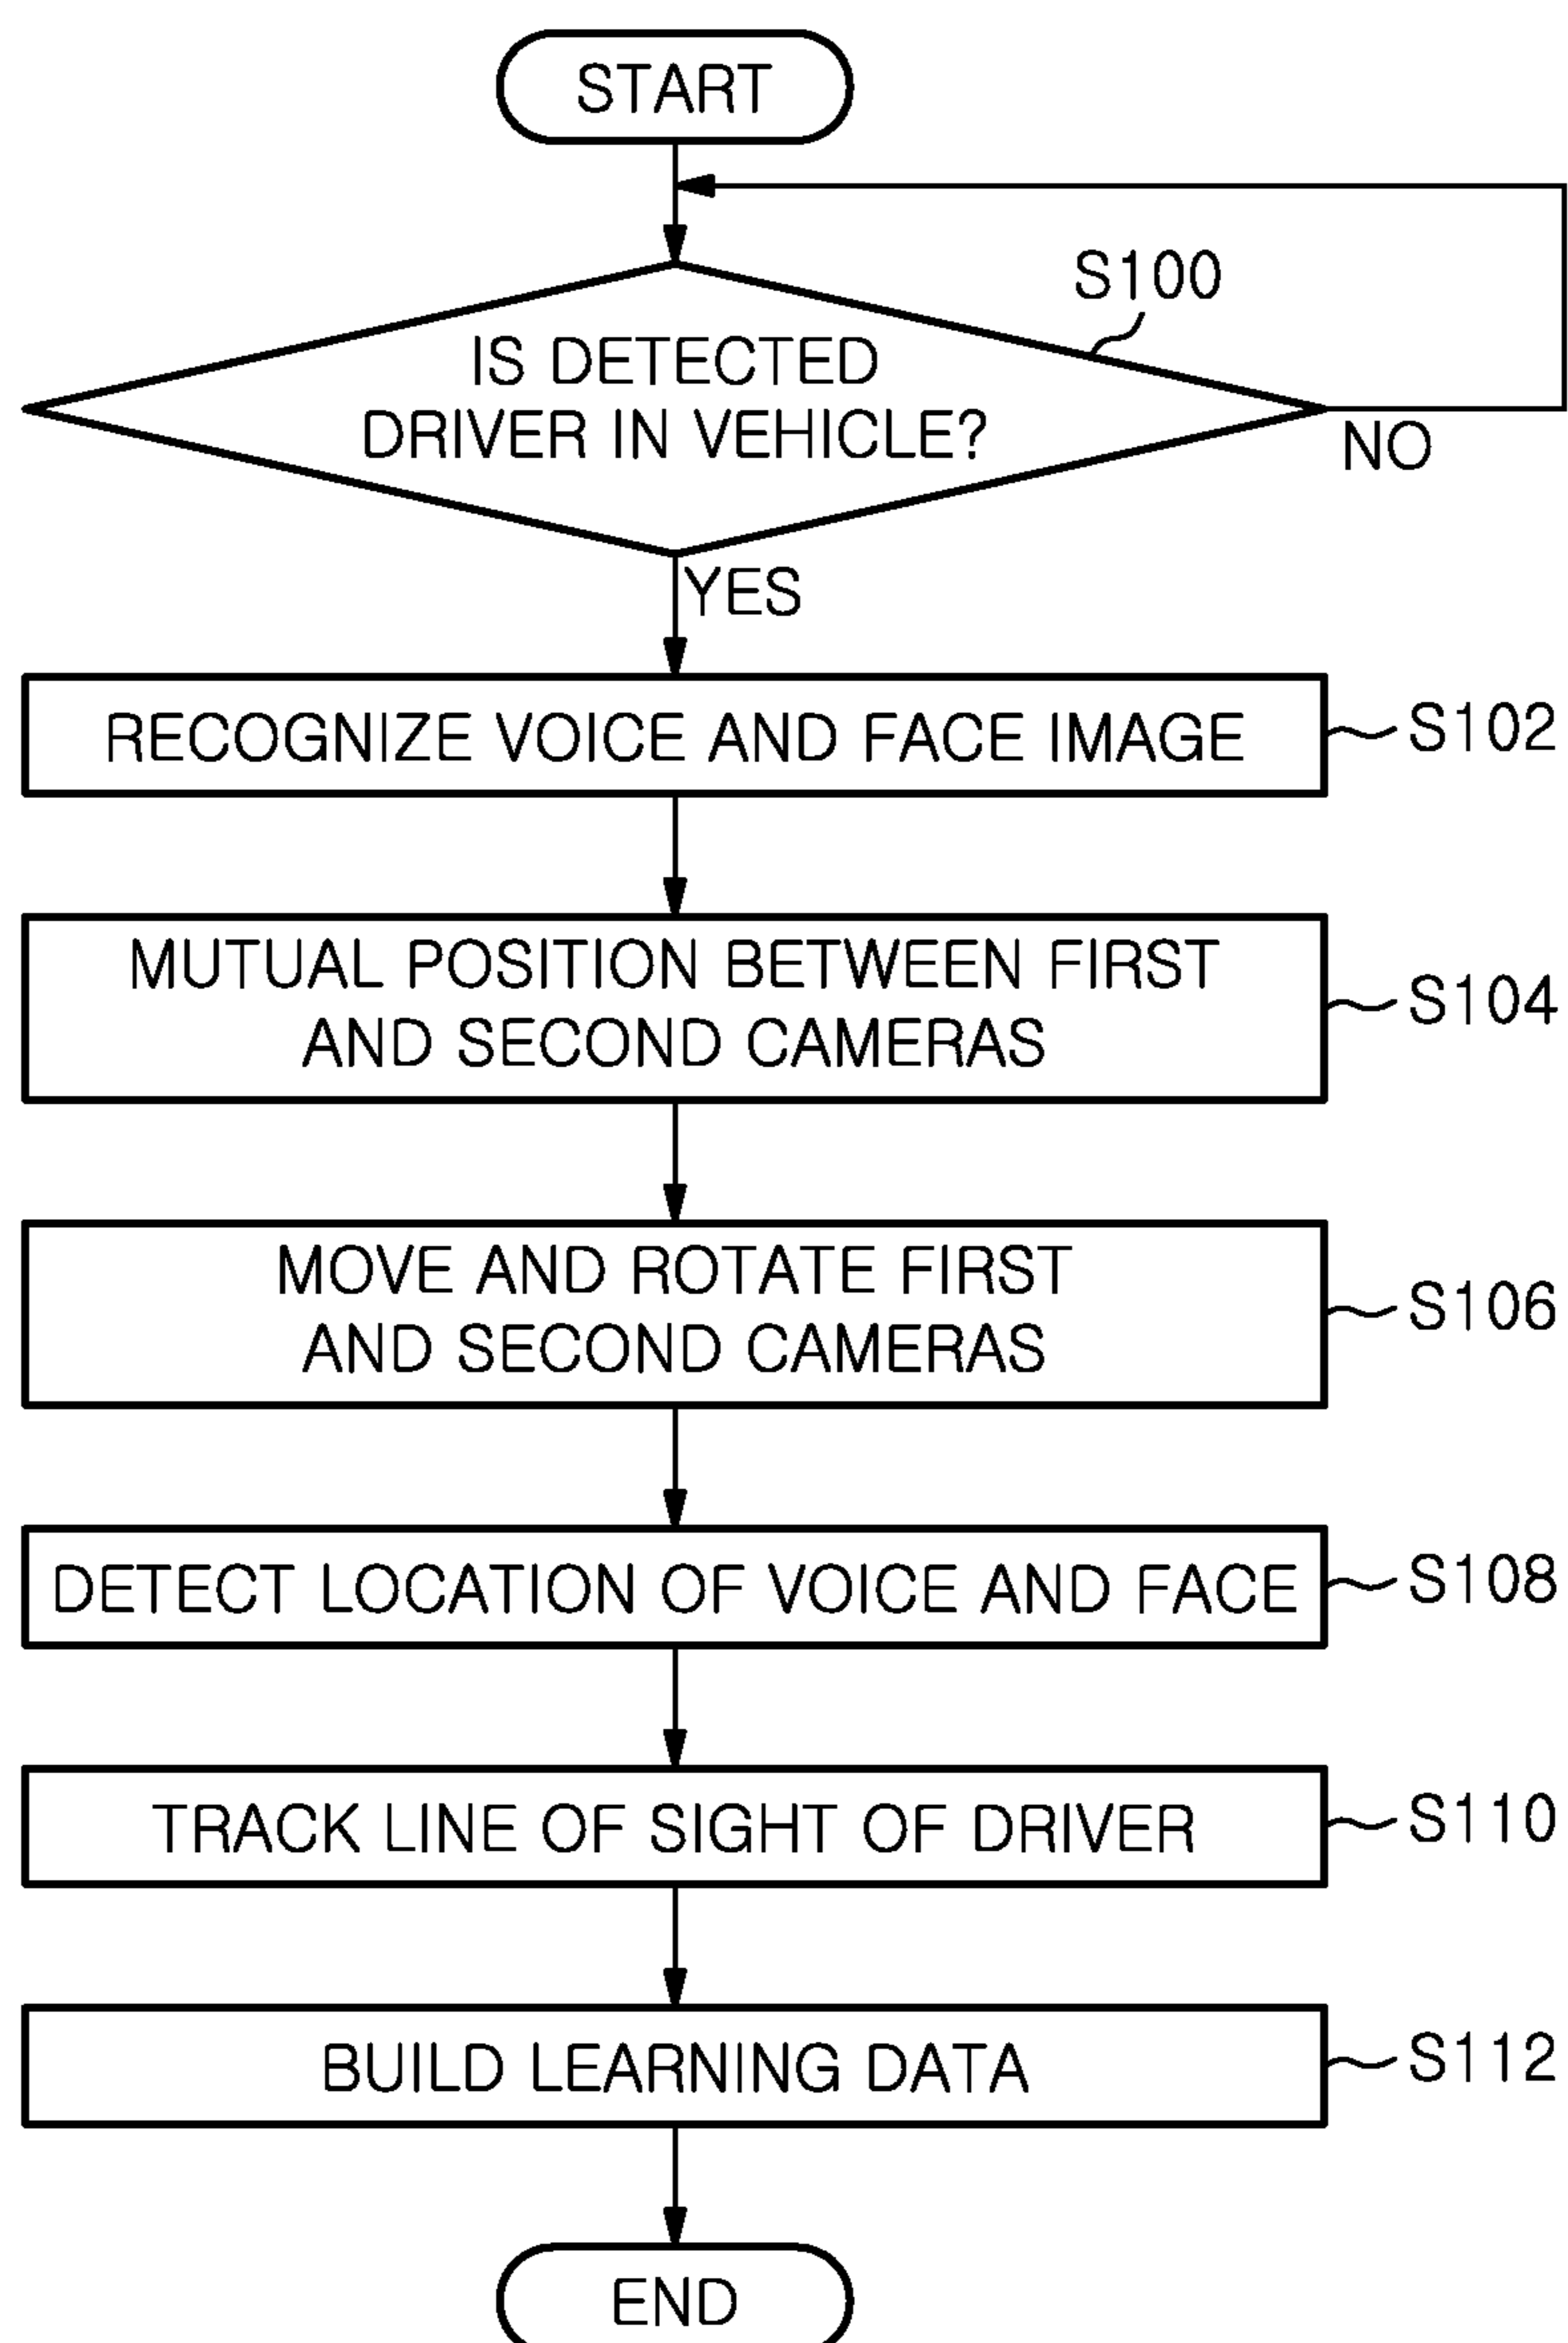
START

S100

IS DETECTED DRIVER IN VEHICLE?

NO

YES

RECOGNIZE VOICE AND FACE IMAGE

S102

MUTUAL POSITION BETWEEN FIRST AND SECOND CAMERAS

S104

MOVE AND ROTATE FIRST AND SECOND CAMERAS

S106

DETECT LOCATION OF VOICE AND FACE

S108

TRACK LINE OF SIGHT OF DRIVER

S110

BUILD LEARNING DATA

S112

END